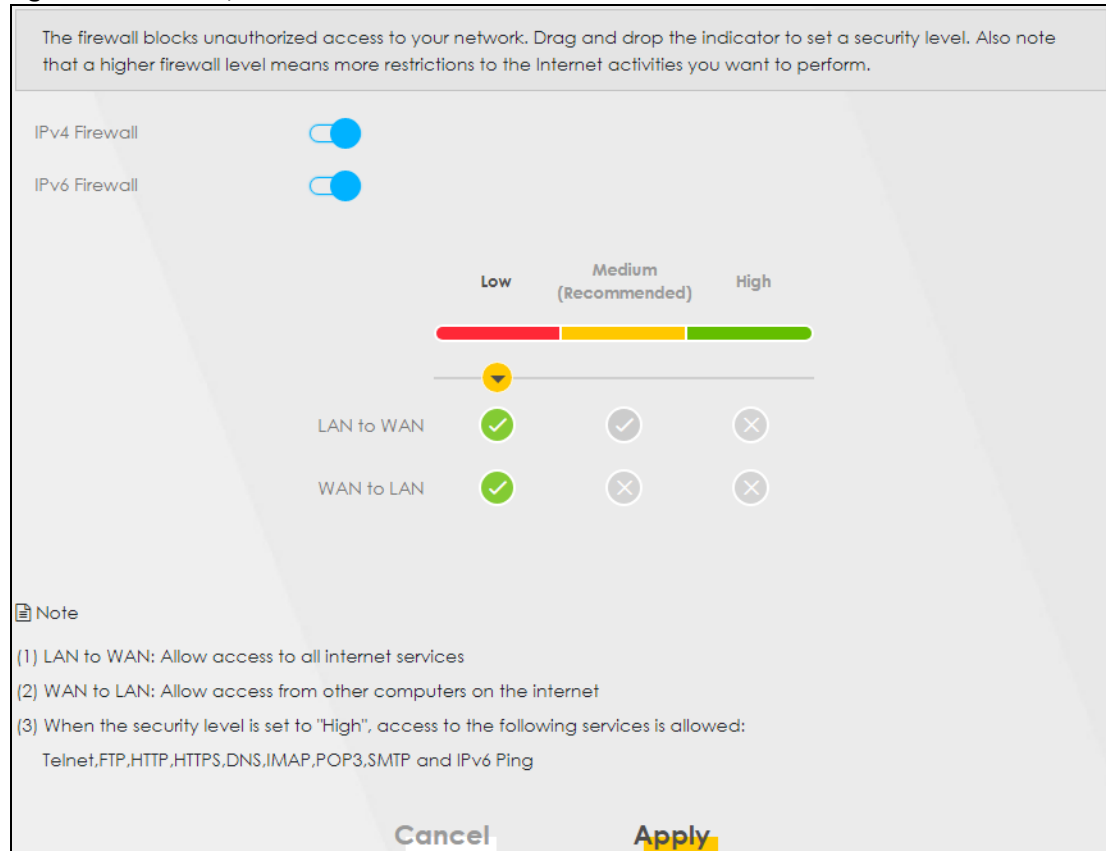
The firewall blocks unauthorized access to your network. Drag and drop the indicator to set a security level. Also note that a higher firewall level means more restrictions to the Internet activities you want to perform.

IPv4 Firewall

IPv6 Firewall

Low

Medium (Recommended)

High

LAN to WAN

WAN to LAN

Note

(1) LAN to WAN: Allow access to all internet services

(2) WAN to LAN: Allow access from other computers on the internet

(3) When the security level is set to "High", access to the following services is allowed: Telnet,FTP,HTTP,HTTPS,DNS,IMAP,POP3,SMTP and IPv6 Ping

Cancel

Apply